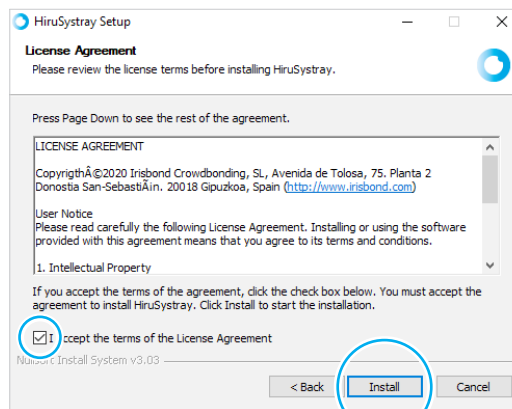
HiruSystray Setup

License Agreement
Please review the license terms before installing HiruSystray.

Press Page Down to see the rest of the agreement.

LICENSE AGREEMENT

CopyrightÂ©2020 Irisbond Crowdbonding, SL, Avenida de Tolosa, 75. Planta 2 Donostia San-SebastiÃin. 20018 Gipuzkoa, Spain (http://www.irisbond.com)

User Notice
Please read carefully the following License Agreement. Installing or using the software provided with this agreement means that you agree to its terms and conditions.

1. Intellectual Property

If you accept the terms of the agreement, click the check box below. You must accept the agreement to install HiruSystray. Click Install to start the installation.

I accept the terms of the License Agreement

Nullsoft Install System v3.03

< Back

Install

Cancel